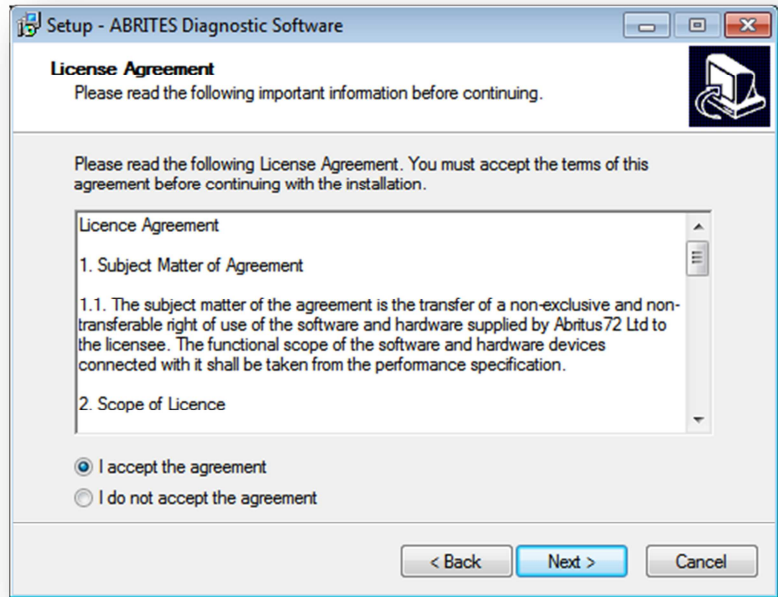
Setup - ABRITES Diagnostic Software

License Agreement
Please read the following important information before continuing.

Please read the following License Agreement. You must accept the terms of this agreement before continuing with the installation.

Licence Agreement

1. Subject Matter of Agreement

1.1. The subject matter of the agreement is the transfer of a non-exclusive and non-transferable right of use of the software and hardware supplied by Abritus72 Ltd to the licensee. The functional scope of the software and hardware devices connected with it shall be taken from the performance specification.

2. Scope of Licence

I accept the agreement
I do not accept the agreement

< Back
Next >
Cancel